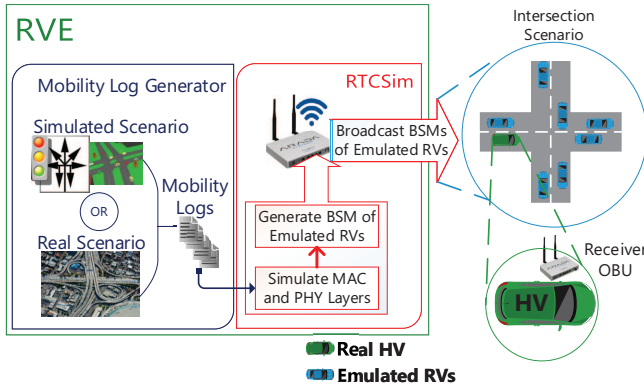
RVE

Mobility Log Generator

Simulated Scenario

OR

Real Scenario

Mobility Logs

RTCSim

ARADA

Broadcast BSMs of Emulated RVs

Generate BSM of Emulated RVs

Simulate MAC and PHY Layers

Intersection Scenario

Receiver OBU

HV

Real HV

Emulated RVs